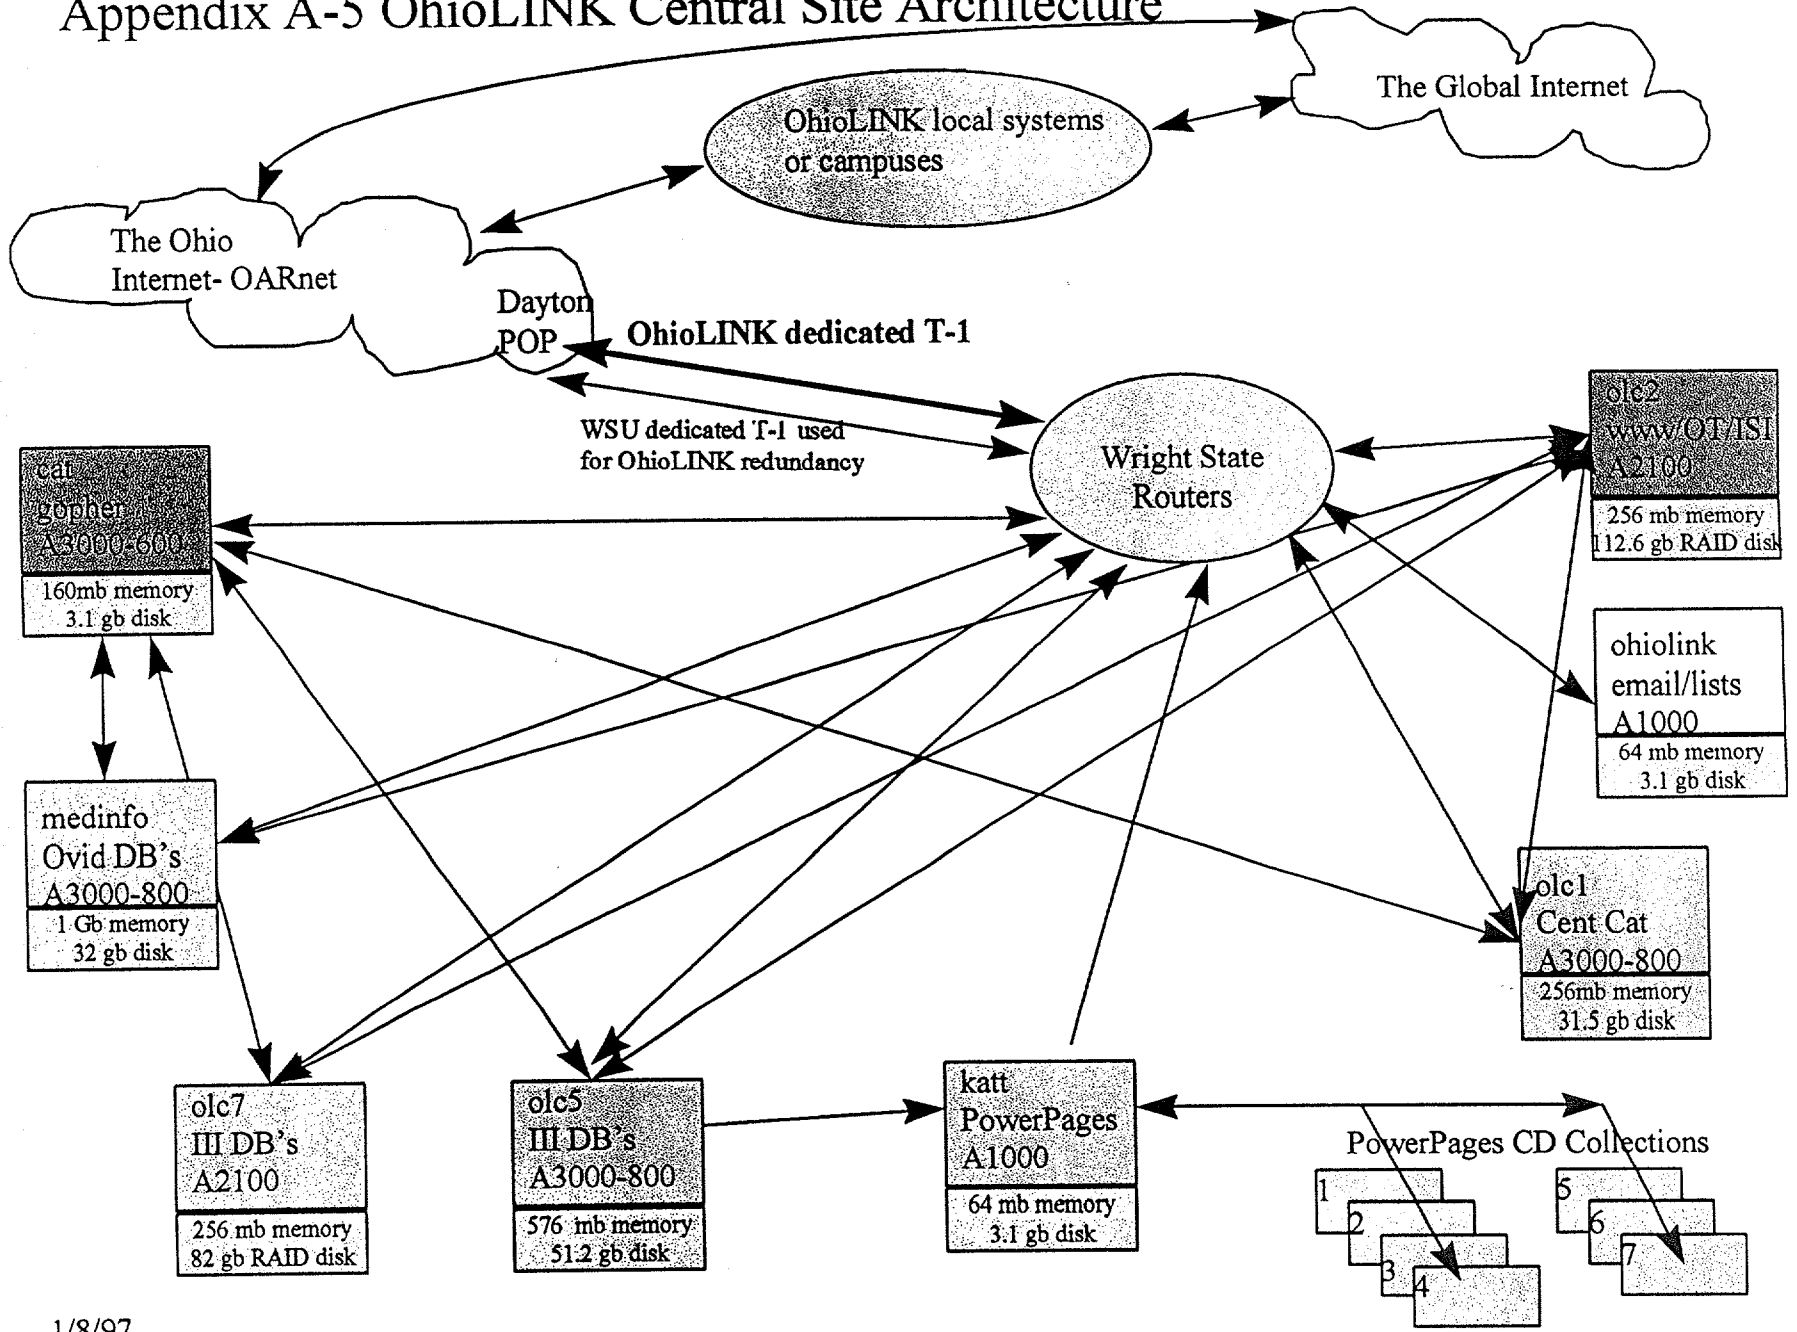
Appendix A-5 OhioLINK Central Site Architecture

The Global Internet

OhioLINK local systems or campuses

The Ohio Internet- OARnet

Dayton POP

OhioLINK dedicated T-1

WSU dedicated T-1 used for OhioLINK redundancy

Wright State Routers

olc2 www/OT/ISI A2100

256 mb memory
112.6 gb RAID disk

cat gopher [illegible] A3000-600

160mb memory
3.1 gb disk

ohiolink email/lists A1000

64 mb memory
3.1 gb disk

medinfo Ovid DB's A3000-800

1 Gb memory
32 gb disk

olc1 Cent Cat A3000-800

256mb memory
31.5 gb disk

olc7 III DB's A2100

256 mb memory
82 gb RAID disk

olc5 III DB's A3000-800

576 mb memory
51.2 gb disk

katt PowerPages A1000

64 mb memory
3.1 gb disk

PowerPages CD Collections

1
2
3
4
5
6
7

1/8/97